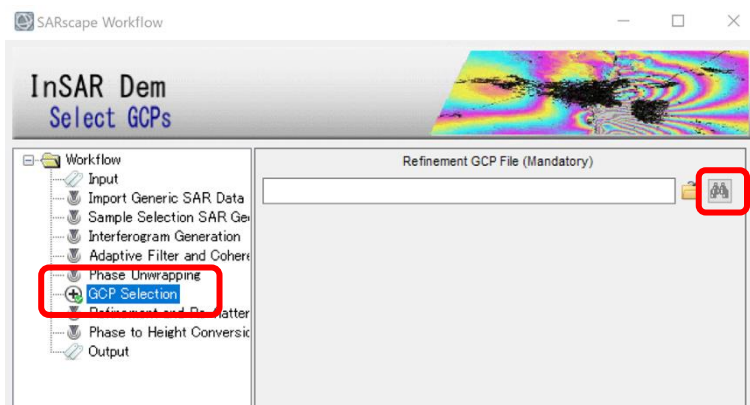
SARscape Workflow

InSAR Dem
Select GCPs

Workflow
Input
Import Generic SAR Data
Sample Selection SAR Ge
Interferogram Generation
Adaptive Filter and Cohere
Phase Unwrapping
GCP Selection
Refinement and Re-flatter
Phase to Height Conversic
Output

Refinement GCP File (Mandatory)